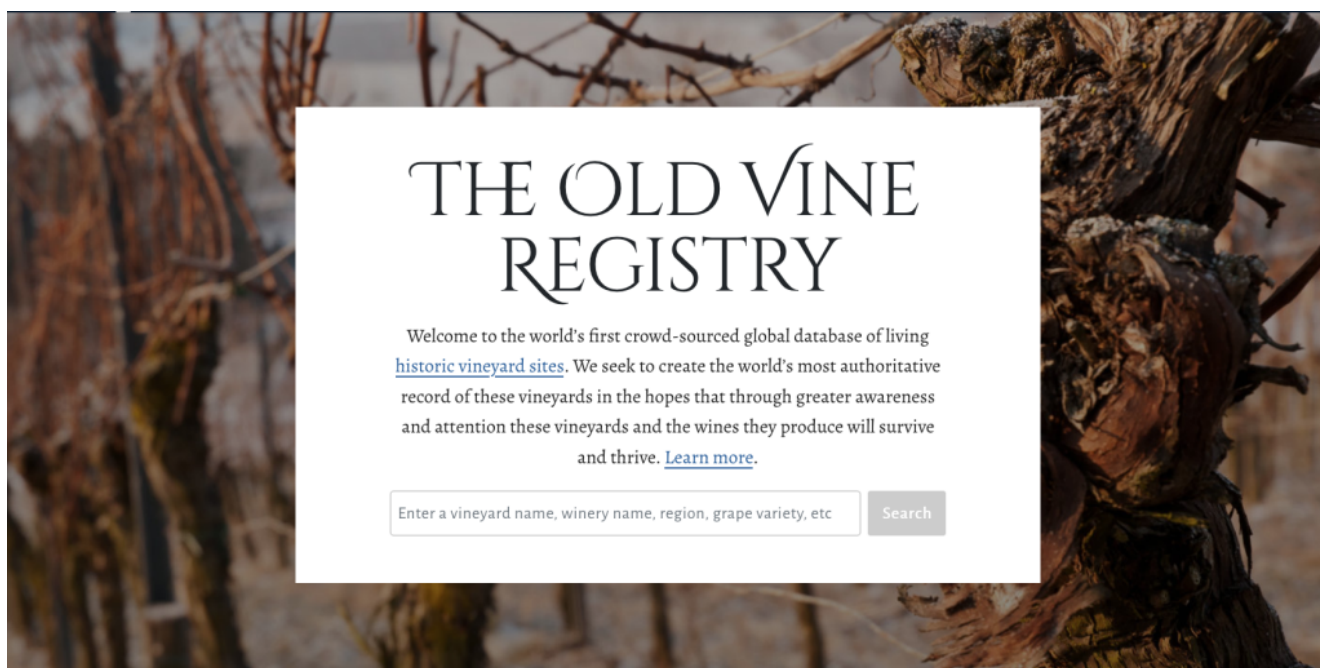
THE OLD VINE REGISTRY

Welcome to the world's first crowd-sourced global database of living historic vineyard sites. We seek to create the world's most authoritative record of these vineyards in the hopes that through greater awareness and attention these vineyards and the wines they produce will survive and thrive. Learn more.

Enter a vineyard name, winery name, region, grape variety, etc

Search